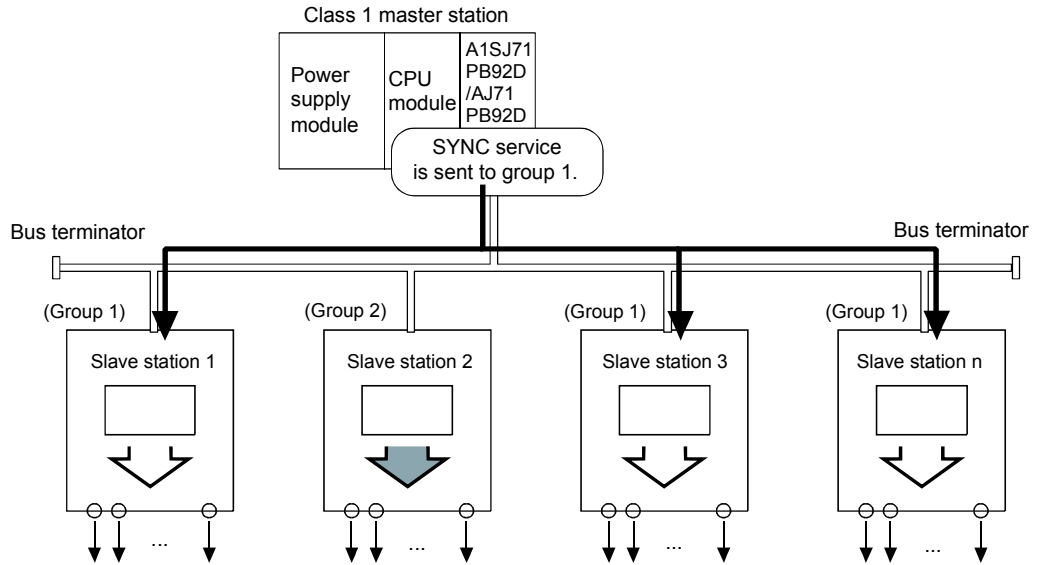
Class 1 master station

Power supply module

CPU module

A1SJ71 PB92D /AJ71 PB92D

SYNC service is sent to group 1.

Bus terminator

Bus terminator

(Group 1)

Slave station 1

...

(Group 2)

Slave station 2

...

(Group 1)

Slave station 3

...

(Group 1)

Slave station n

...